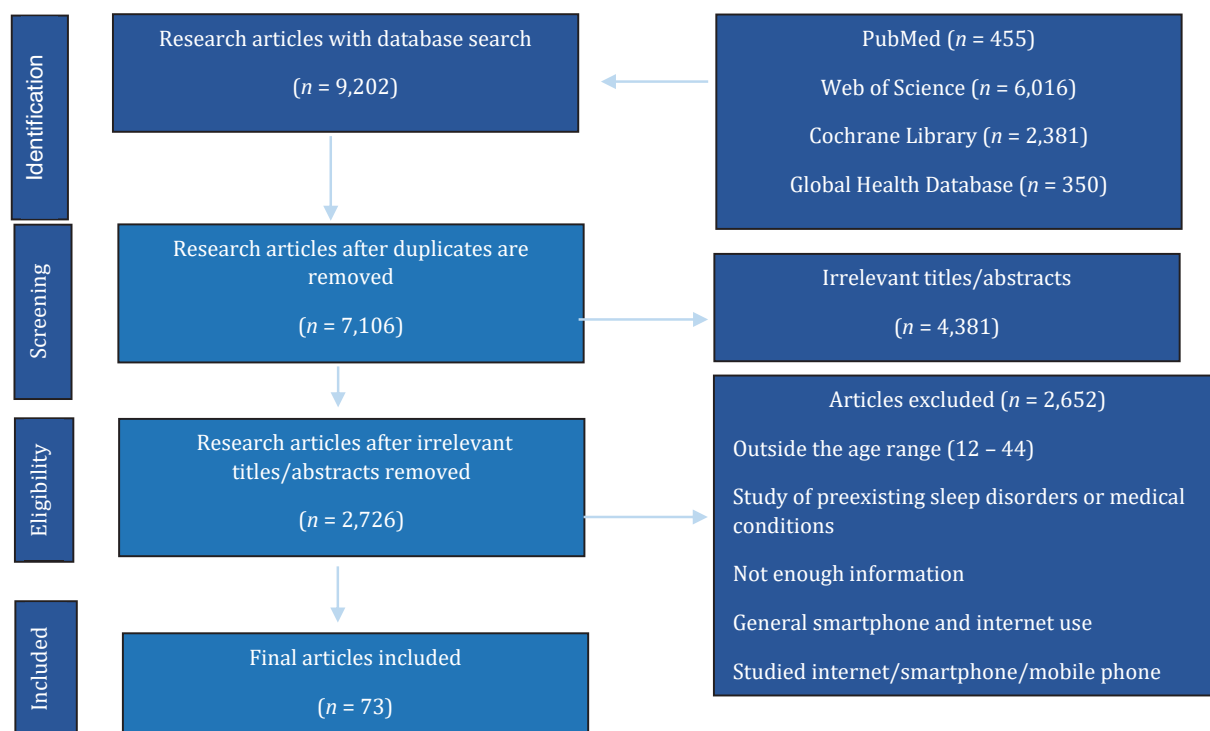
Identification

Research articles with database search

($n$ = 9,202)

PubMed ($n$ = 455)

Web of Science ($n$ = 6,016)

Cochrane Library ($n$ = 2,381)

Global Health Database ($n$ = 350)

Screening

Research articles after duplicates are removed

($n$ = 7,106)

Irrelevant titles/abstracts

($n$ = 4,381)

Eligibility

Research articles after irrelevant titles/abstracts removed

($n$ = 2,726)

Articles excluded ($n$ = 2,652)

Outside the age range (12 – 44)

Study of preexisting sleep disorders or medical conditions

Not enough information

General smartphone and internet use

Studied internet/smartphone/mobile phone

Included

Final articles included

($n$ = 73)